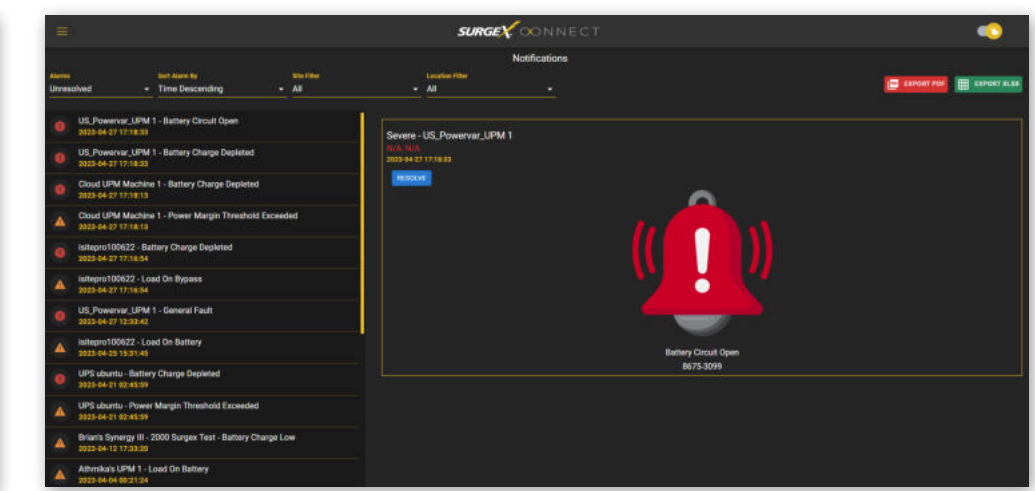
SURGEX CONNECT

Notifications

Alarms
Unresolved

Sort Alarm By
Time Descending

Site Filter
All

Location Filter
All

EXPORT PDF

EXPORT XLSX

US_Powervar_UPM 1 - Battery Circuit Open
2023-04-27 17:18:33

US_Powervar_UPM 1 - Battery Charge Depleted
2023-04-27 17:18:33

Cloud UPM Machine 1 - Battery Charge Depleted
2023-04-27 17:18:13

Cloud UPM Machine 1 - Power Margin Threshold Exceeded
2023-04-27 17:18:13

isitepro100622 - Battery Charge Depleted
2023-04-27 17:16:54

isitepro100622 - Load On Bypass
2023-04-27 17:16:54

US_Powervar_UPM 1 - General Fault
2023-04-27 12:33:42

isitepro100622 - Load On Battery
2023-04-25 15:31:45

UPS ubuntu - Battery Charge Depleted
2023-04-21 02:45:59

UPS ubuntu - Power Margin Threshold Exceeded
2023-04-21 02:45:59

Brian's Synergy III - 2000 Surgex Test - Battery Charge Low
2023-04-12 17:33:20

Athmika's UPM 1 - Load On Battery
2023-04-04 00:21:24

Severe - US_Powervar_UPM 1
N/A, N/A
2023-04-27 17:18:33

RESOLVE

Battery Circuit Open
8675-3099